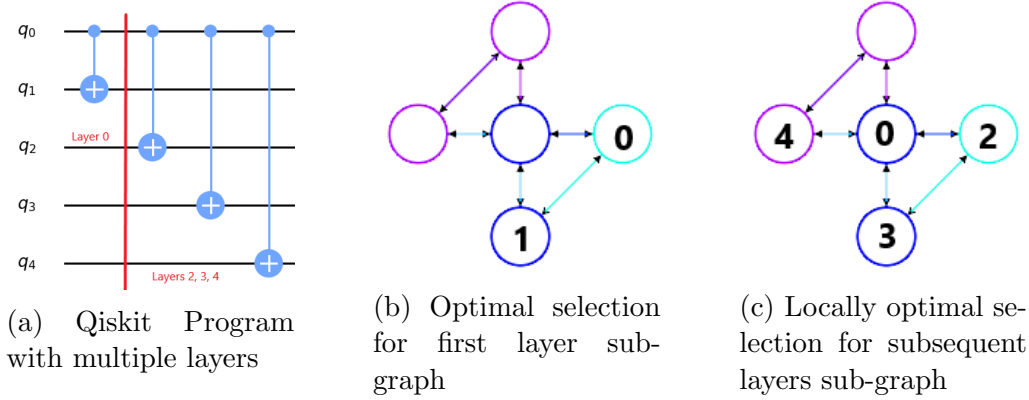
$q_0$

$q_1$

$q_2$

Layer 0

$q_3$

$q_4$

Layers 2, 3, 4

(a) Qiskit Program with multiple layers

0

1

(b) Optimal selection for first layer subgraph

4

0

2

3

(c) Locally optimal selection for subsequent layers sub-graph